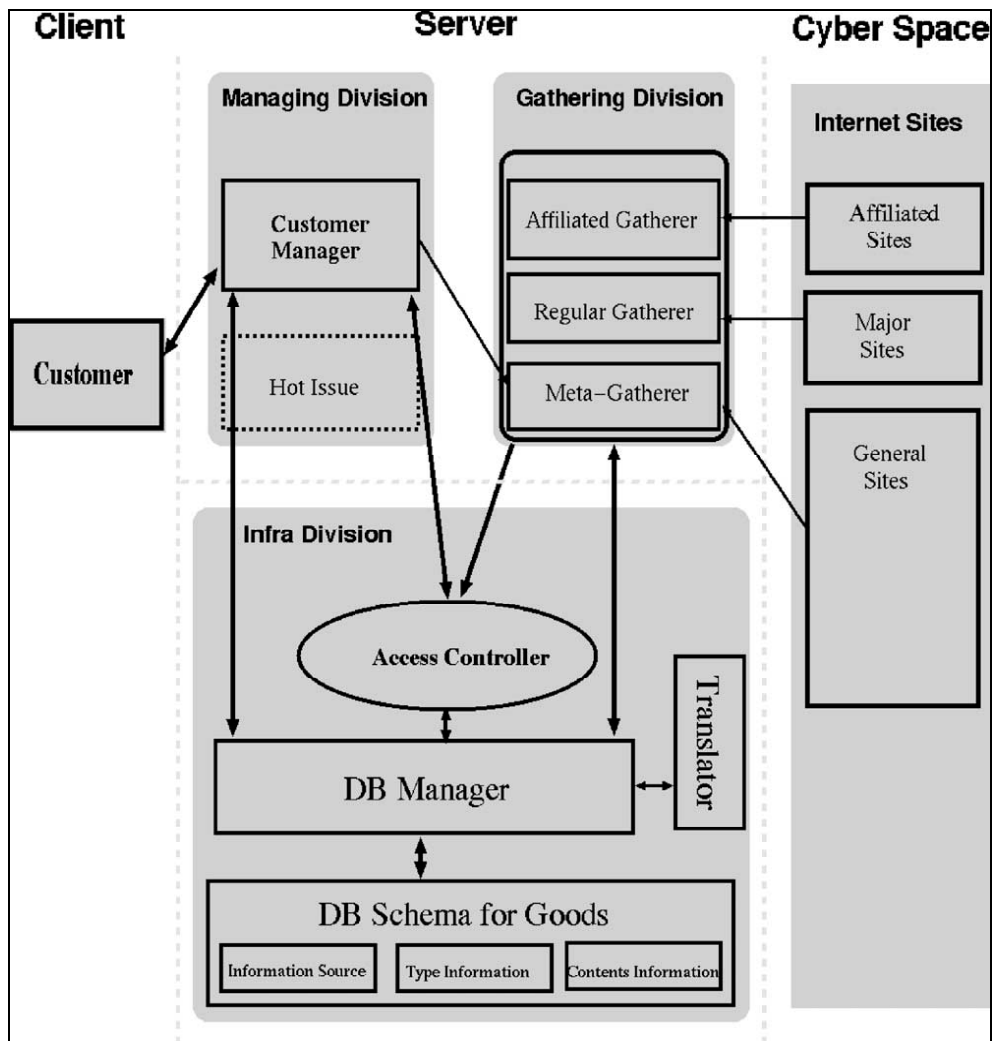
Client

Server

Cyber Space

Managing Division

Gathering Division

Internet Sites

Customer Manager

Affiliated Gatherer

Affiliated Sites

Regular Gatherer

Major Sites

Customer

Hot Issue

Meta–Gatherer

General Sites

Infra Division

Access Controller

Translator

DB Manager

DB Schema for Goods

Information Source

Type Information

Contents Information